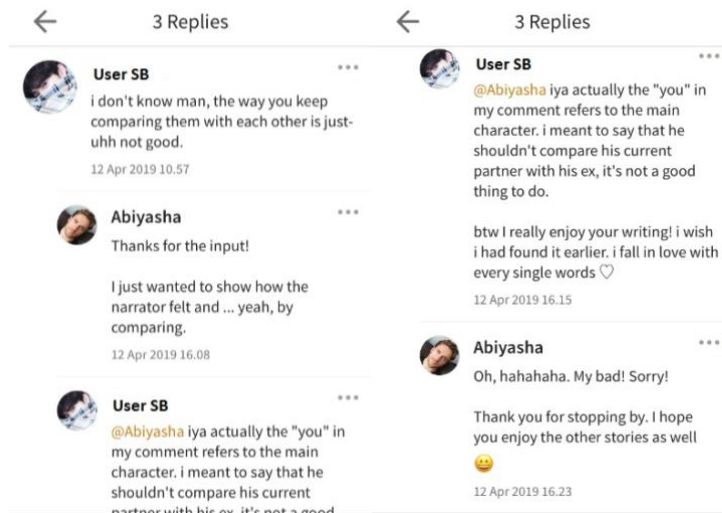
3 Replies

User SB
i don't know man, the way you keep comparing them with each other is just- uhh not good.
12 Apr 2019 10.57

Abiyasha
Thanks for the input!

I just wanted to show how the narrator felt and ... yeah, by comparing.
12 Apr 2019 16.08

User SB
@Abiyasha iya actually the "you" in my comment refers to the main character. i meant to say that he shouldn't compare his current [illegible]

3 Replies

User SB
@Abiyasha iya actually the "you" in my comment refers to the main character. i meant to say that he shouldn't compare his current partner with his ex, it's not a good thing to do.

btw I really enjoy your writing! i wish i had found it earlier. i fall in love with every single words ♡
12 Apr 2019 16.15

Abiyasha
Oh, hahahaha. My bad! Sorry!

Thank you for stopping by. I hope you enjoy the other stories as well 😀
12 Apr 2019 16.23